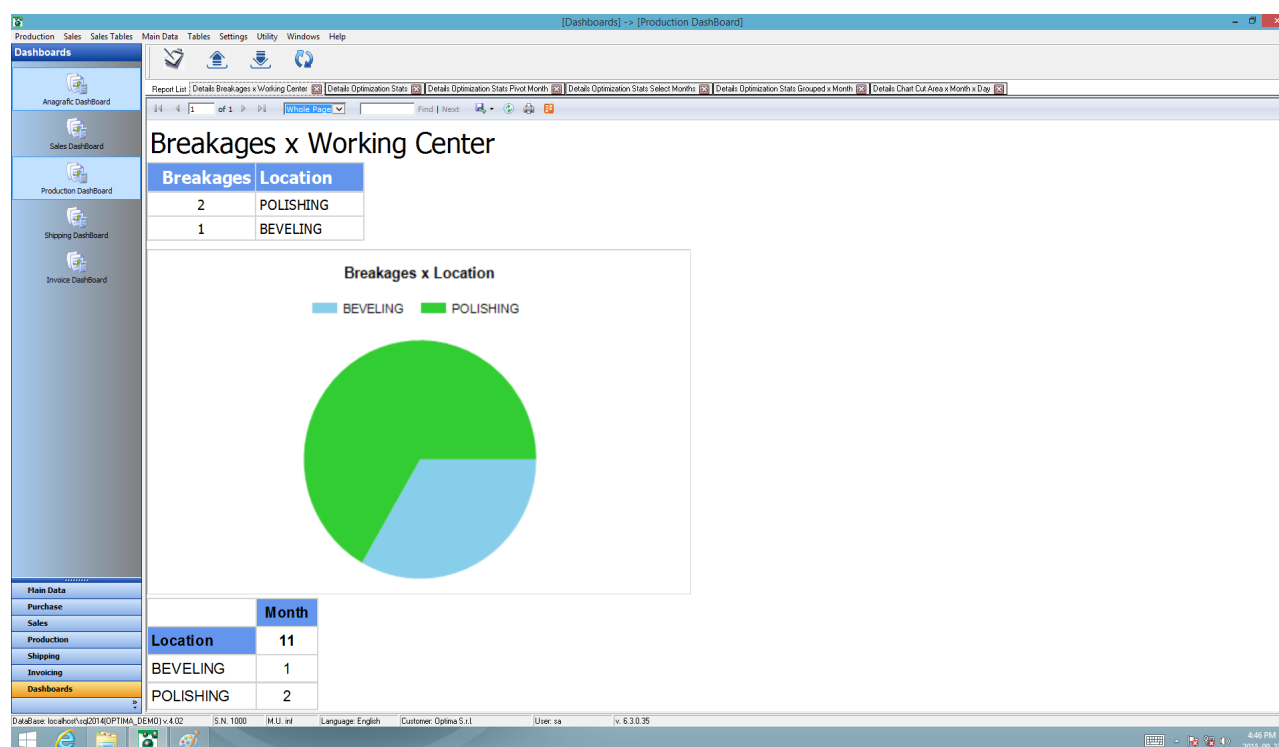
[Dashboards] -> [Production DashBoard]

Production Sales Sales Tables Main Data Tables Settings Utility Windows Help

Dashboards

Anagrafic DashBoard

Sales DashBoard

Production DashBoard

Shipping DashBoard

Invoice DashBoard

Report List | Details Breakages x Working Center | Details Optimization Stats | Details Optimization Stats Pivot Month | Details Optimization Stats Select Months | Details Optimization Stats Grouped x Month | Details Chart Cut Area x Month x Day

1 of 1 Whole Page Find | Next

Breakages x Working Center

| Breakages | Location |
|---|---|
| 2 | POLISHING |
| 1 | BEVELING |

Breakages x Location

BEVELING POLISHING

| | Month |
|---|---|
| Location | 11 |
| BEVELING | 1 |
| POLISHING | 2 |

Main Data
Purchase
Sales
Production
Shipping
Invoicing
Dashboards

DataBase: localhost\sql2014(OPTIMA_DEMO) v.4.02 S.N. 1000 M.U. inl Language: English Customer: Optima S.r.l. User: sa v. 6.3.0.35

4:46 PM